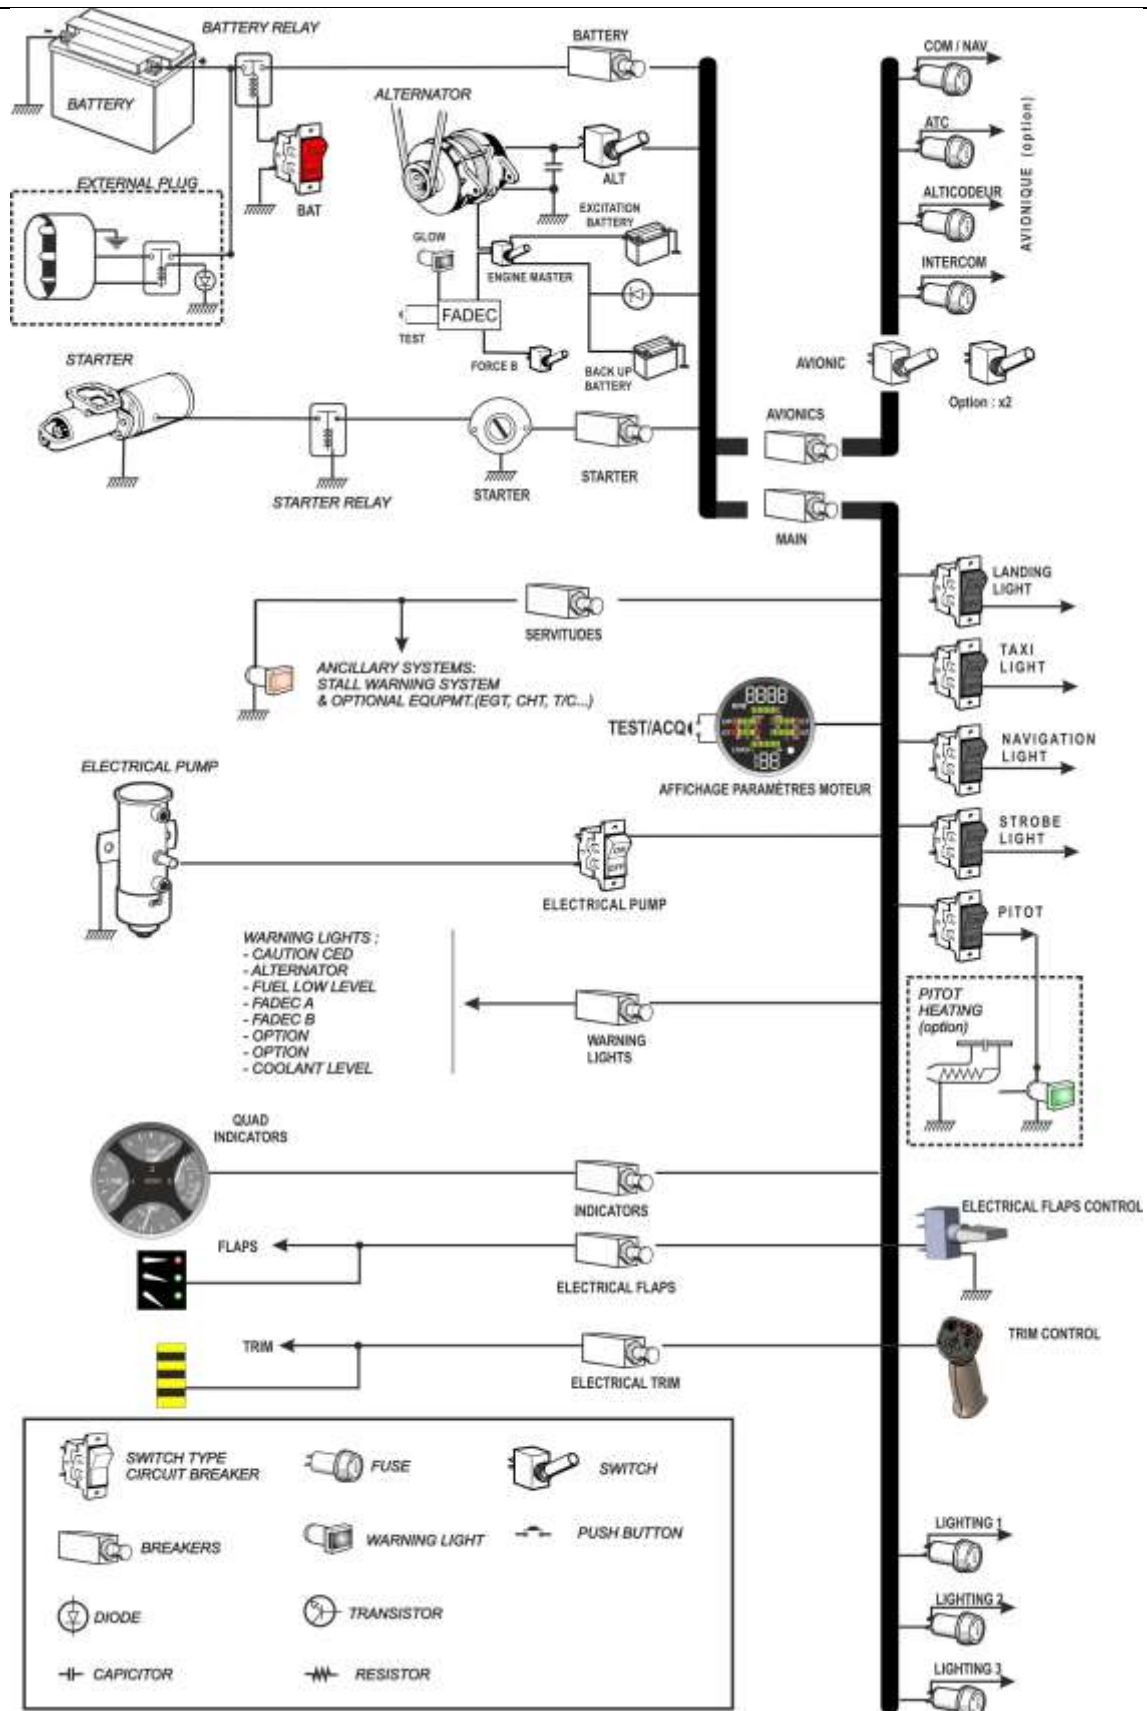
BATTERY RELAY

BATTERY

BATTERY

ALTERNATOR

EXTERNAL PLUG

BAT

ALT

EXCITATION BATTERY

GLOW

ENGINE MASTER

FADEC

TEST

FORCE B

BACK UP BATTERY

COM / NAV

ATC

ALTICODEUR

INTERCOM

AVIONIQUE (option)

AVIONIC

Option : x2

STARTER

STARTER RELAY

STARTER

STARTER

AVIONICS

MAIN

SERVITUDES

ANCILLARY SYSTEMS:
STALL WARNING SYSTEM
& OPTIONAL EQUPMT.(EGT, CHT, T/C...)

LANDING LIGHT

TAXI LIGHT

TEST/ACQ

AFFICHAGE PARAMÈTRES MOTEUR

NAVIGATION LIGHT

ELECTRICAL PUMP

STROBE LIGHT

ELECTRICAL PUMP

PITOT

WARNING LIGHTS :
- CAUTION CED
- ALTERNATOR
- FUEL LOW LEVEL
- FADEC A
- FADEC B
- OPTION
- OPTION
- COOLANT LEVEL

WARNING LIGHTS

PITOT HEATING (option)

QUAD INDICATORS

INDICATORS

ELECTRICAL FLAPS CONTROL

FLAPS

ELECTRICAL FLAPS

TRIM

ELECTRICAL TRIM

TRIM CONTROL

SWITCH TYPE CIRCUIT BREAKER

FUSE

SWITCH

BREAKERS

WARNING LIGHT

PUSH BUTTON

DIODE

TRANSISTOR

CAPICITOR

RESISTOR

LIGHTING 1

LIGHTING 2

LIGHTING 3